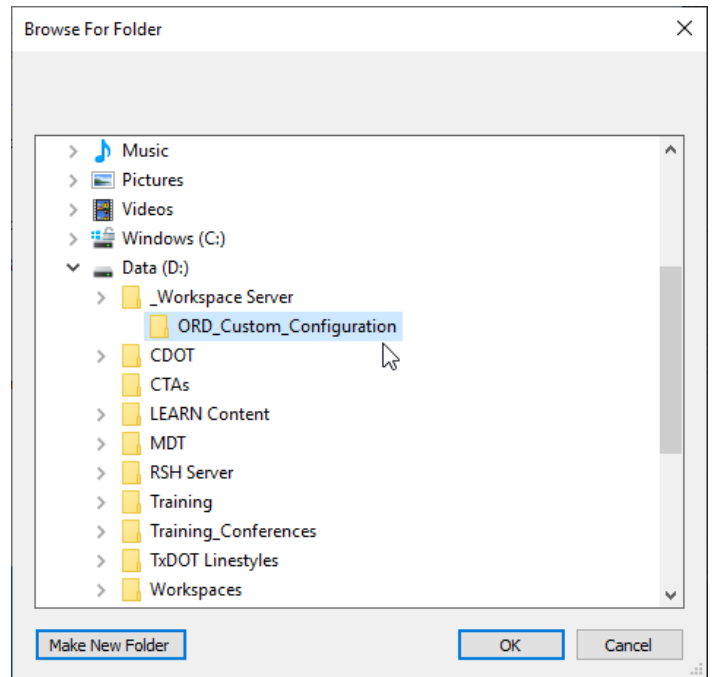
Browse For Folder

Music
Pictures
Videos
Windows (C:)
Data (D:)
_Workspace Server
ORD_Custom_Configuration
CDOT
CTAs
LEARN Content
MDT
RSH Server
Training
Training_Conferences
TxDOT Linestyles
Workspaces

Make New Folder
OK
Cancel